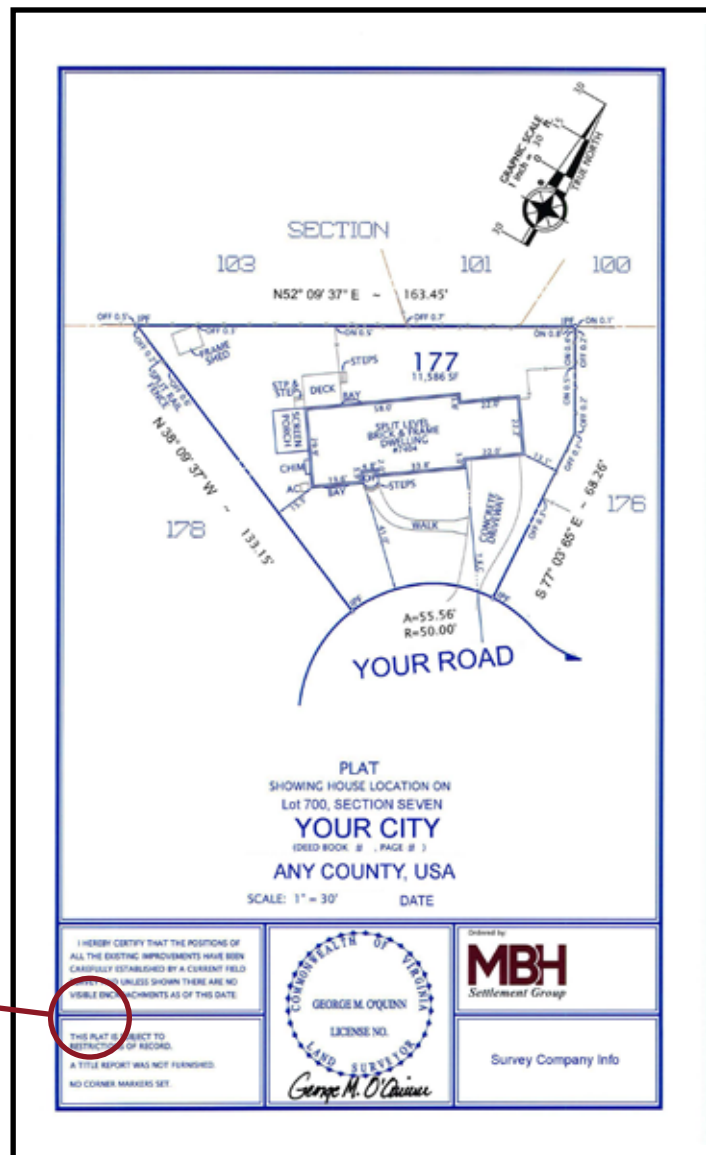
GRAPHIC SCALE
1 INCH = 30 FT.
TRUE NORTH

SECTION
103
101
100

N52° 09' 37" E ~ 163.45'

OFF 0.5' IPF
OFF 0.3'
FRAME SHED
OFF 0.5'
OFF 0.7'
IPF ON 0.1'
ON 0.8'
STEPS
177
11,586 SF
STP & STEP
DECK
BAY
SCREEN PORCH
SPLIT LEVEL BRICK & FRAME DWELLING #7404
CHIM
AC
BAY
STEPS
WALK
CONCRETE DRIVEWAY
SPLIT RAIL FENCE
N 38° 09' 37" W ~ 133.15'
178
176
S 77° 03' 65" E ~ 68.26'
IPF
IPF
A=55.56'
R=50.00'
YOUR ROAD

PLAT
SHOWING HOUSE LOCATION ON
Lot 700, SECTION SEVEN
YOUR CITY
(DEED BOOK # , PAGE # )
ANY COUNTY, USA
SCALE: 1" = 30'
DATE

I HEREBY CERTIFY THAT THE POSITIONS OF ALL THE EXISTING IMPROVEMENTS HAVE BEEN CAREFULLY ESTABLISHED BY A CURRENT FIELD SURVEY AND UNLESS SHOWN THERE ARE NO VISIBLE ENCROACHMENTS AS OF THIS DATE.

THIS PLAT IS SUBJECT TO RESTRICTIONS OF RECORD.
A TITLE REPORT WAS NOT FURNISHED.
NO CORNER MARKERS SET.

COMMONWEALTH OF VIRGINIA
GEORGE M. O'QUINN
LICENSE NO.
LAND SURVEYOR
George M. O'Quinn

Ordered by:
MBH
Settlement Group

Survey Company Info